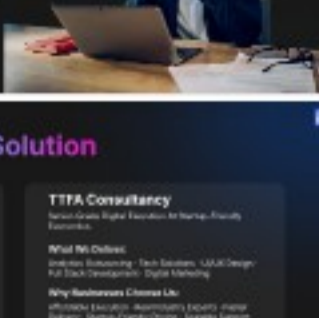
Solution

TTFA Consultancy

Senior-Grade Digital Execution At Startup-Friendly Economics

What We Deliver:

Analytics Outsourcing · Tech Solutions · UX/UI Design · Full Stack Development · Digital Marketing

Why Businesses Choose Us:

Affordable Execution · Accountability Experts · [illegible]